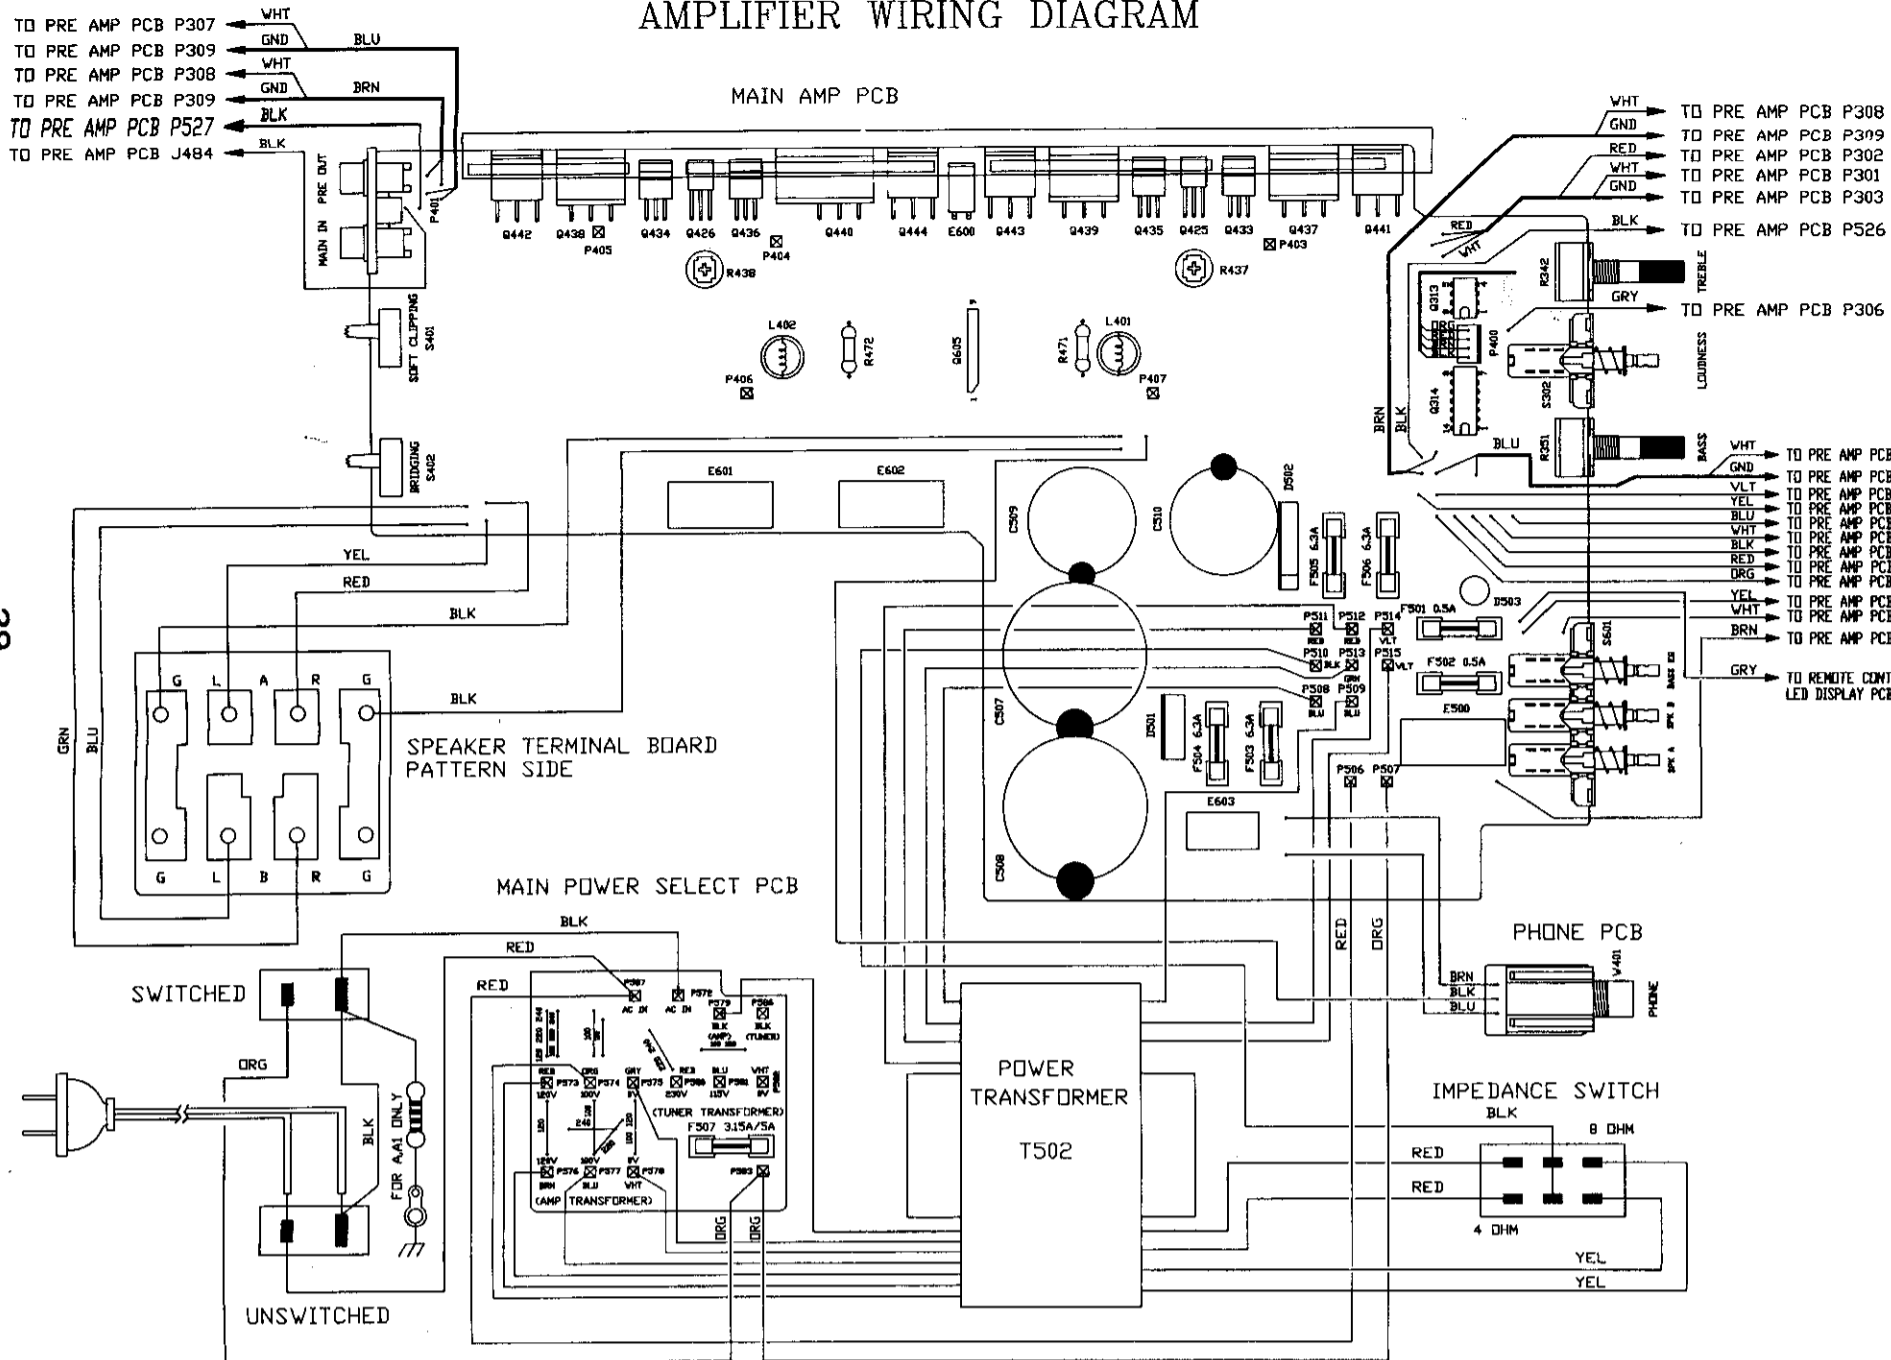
AMPLIFIER WIRING DIAGRAM

TO PRE AMP PCB P307
WHT
GND
BLU
TO PRE AMP PCB P309
TO PRE AMP PCB P308
WHT
GND
BRN
TO PRE AMP PCB P309
BLK
TO PRE AMP PCB P527
BLK
TO PRE AMP PCB J484

MAIN AMP PCB

PRE OUT
MAIN IN
P401

Q442 Q438 P405 Q434 Q426 Q436 P404 Q440 Q444 E600 Q443 Q439 Q435 Q425 Q433 Q437 P403 Q441
R438 R437

SOFT CLIPPING S401
L402 R472 Q605 R471 L401
P406 P407

BRIDGING S402

E601 E602

WHT TO PRE AMP PCB P308
GND TO PRE AMP PCB P309
RED TO PRE AMP PCB P302
WHT TO PRE AMP PCB P301
GND TO PRE AMP PCB P303
RED
WHT
BLK TO PRE AMP PCB P526
R342 TREBLE
Q313
GRY TO PRE AMP PCB P306
P400
LOUDNESS
S302
Q314
BRN
BLK
BLU
R351
BASS
WHT TO PRE AMP PCB
GND TO PRE AMP PCB
VLT TO PRE AMP PCB
YEL TO PRE AMP PCB
BLU TO PRE AMP PCB
WHT TO PRE AMP PCB
BLK TO PRE AMP PCB
RED TO PRE AMP PCB
ORG TO PRE AMP PCB
YEL TO PRE AMP PCB
WHT TO PRE AMP PCB
BRN TO PRE AMP PCB
GRY TO REMOTE CONT LED DISPLAY PCB

C509 C510 D502
F505 6.3A F506 6.3A
D503
P511 P512 P514 F501 0.5A
RED RED VLT
P510 P513 P515
BLK GRN VLT
F502 0.5A
P508 P509
BLU BLU
S601
E500
C507 D501 F504 6.3A F503 6.3A
P506 P507
E603
C508

YEL
RED
BLK
BLK
G L A R G
G L B R G
SPEAKER TERMINAL BOARD
PATTERN SIDE
GRN
BLU

MAIN POWER SELECT PCB
BLK
RED
RED
P587 P572
AC IN AC IN
P579 P586
BLK BLK
(AMP) (TUNER)
P573 P574 P575 P580 P581 P582
120V 100V 230V 115V 9V
(TUNER TRANSFORMER)
F507 3.15A/5A
P576 P577 P578 P583
BRN BLU WHT
(AMP TRANSFORMER)
ORG ORG

SWITCHED
ORG
BLK
FOR AA1 ONLY
UNSWITCHED

POWER TRANSFORMER T502

PHONE PCB
BRN
BLK
BLU
V401
PHONE
RED
ORG

IMPEDANCE SWITCH
BLK
8 OHM
RED
RED
4 OHM
YEL
YEL

38